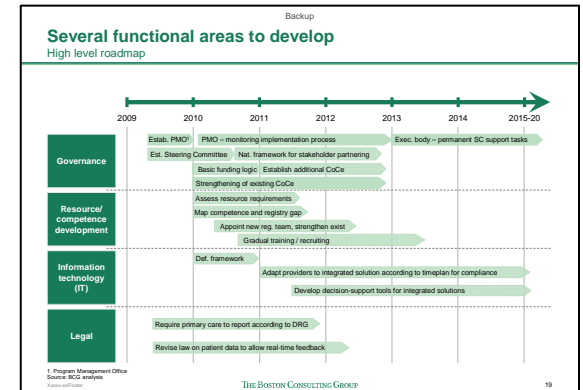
Backup

Several functional areas to develop

High level roadmap

2009 2010 2011 2012 2013 2014 2015-20

Governance

Estab. PMO¹

PMO – monitoring implementation process

Exec. body – permanent SC support tasks

Est. Steering Committee

Nat. framework for stakeholder partnering

Basic funding logic

Establish additional CoCe

Strengthening of existing CoCe

Resource/ competence development

Assess resource requirements

Map competence and registry gap

Appoint new reg. team, strengthen exist

Gradual training / recruiting

Information technology (IT)

Def. framework

Adapt providers to integrated solution according to timeplan for compliance

Develop decision-support tools for integrated solutions

Legal

Require primary care to report according to DRG

Revise law on patient data to allow real-time feedback

1. Program Management Office
Source: BCG analysis

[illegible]

THE BOSTON CONSULTING GROUP

19